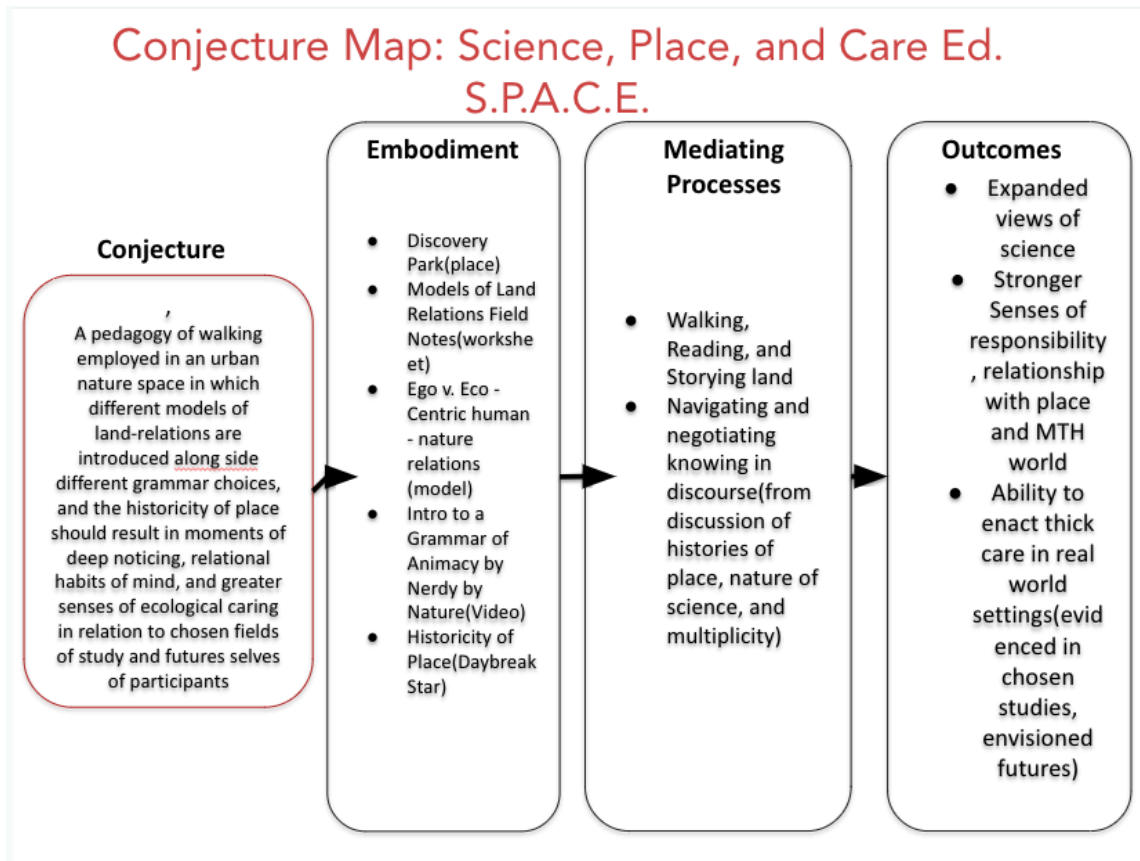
Conjecture Map: Science, Place, and Care Ed. S.P.A.C.E.

Conjecture

,
A pedagogy of walking employed in an urban nature space in which different models of land-relations are introduced along side different grammar choices, and the historicity of place should result in moments of deep noticing, relational habits of mind, and greater senses of ecological caring in relation to chosen fields of study and futures selves of participants

Embodiment

- Discovery Park(place)
- Models of Land Relations Field Notes(worksheet)
- Ego v. Eco - Centric human - nature relations (model)
- Intro to a Grammar of Animacy by Nerdy by Nature(Video)
- Historicity of Place(Daybreak Star)

Mediating Processes

- Walking, Reading, and Storying land
- Navigating and negotiating knowing in discourse(from discussion of histories of place, nature of science, and multiplicity)

Outcomes

- Expanded views of science
- Stronger Senses of responsibility, relationship with place and MTH world
- Ability to enact thick care in real world settings(evidenced in chosen studies, envisioned futures)